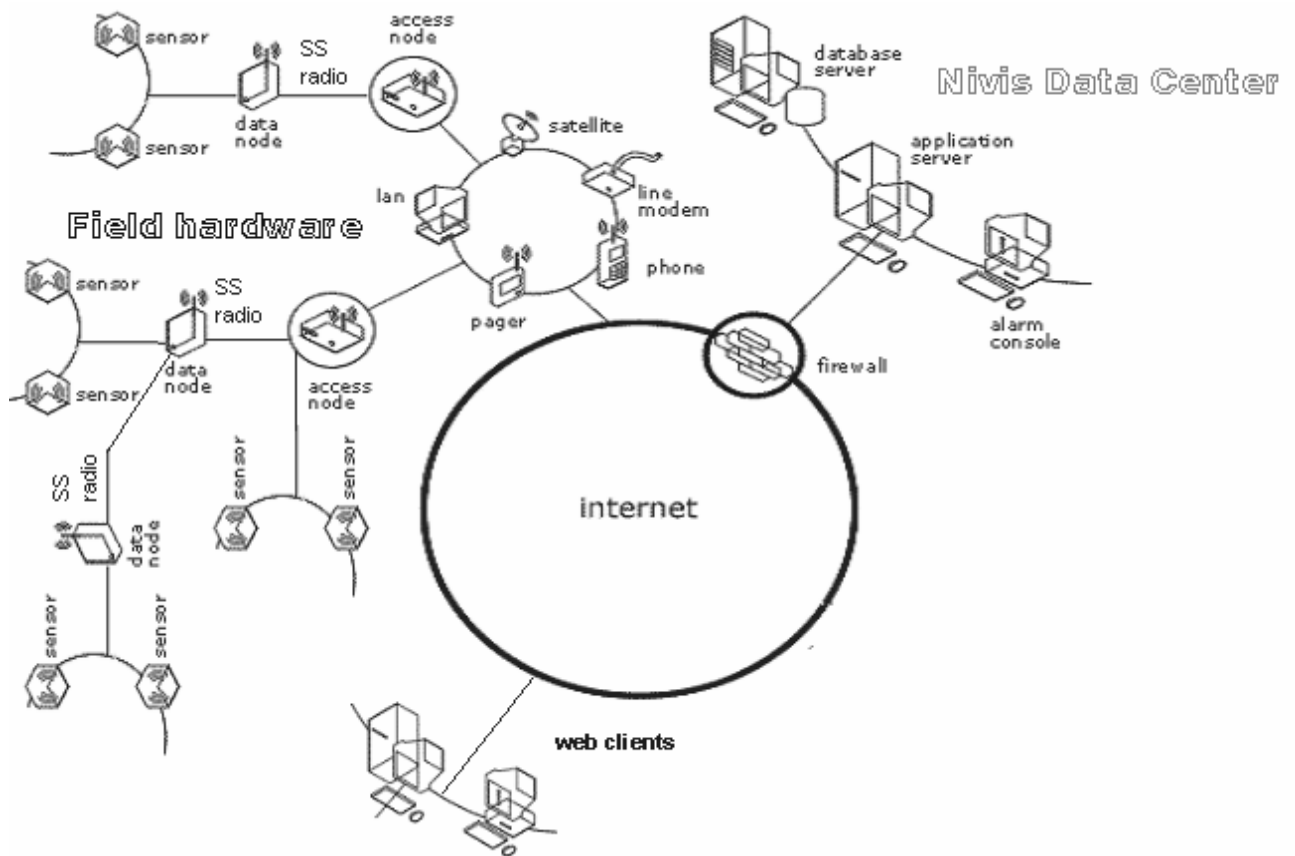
sensor

sensor

data node

SS radio

access node

satellite

line modem

lan

phone

pager

database server

Nivis Data Center

application server

alarm console

firewall

Field hardware

sensor

sensor

SS radio

data node

access node

sensor

sensor

SS radio

data node

sensor

sensor

internet

web clients